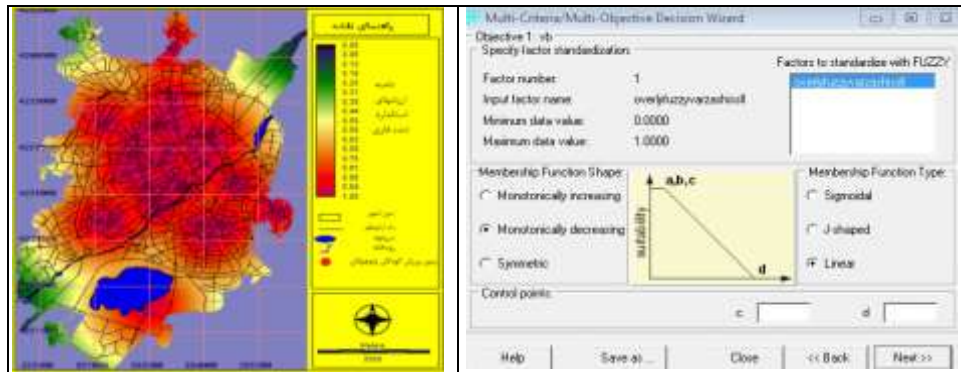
راهنمای نقشه

Multi-Criteria/Multi-Objective Decision Wizard

Objective 1: vb

Specify factor standardization

Factor number: 1

Input factor name: overlyfuzzyvarzeshiodl

Minimum data value: 0.0000

Maximum data value: 1.0000

Factors to standardize with FUZZY:

overlyfuzzyvarzeshiodl

Membership Function Shape:

Monotonically increasing

Monotonically decreasing

Symmetric

a,b,c

suitability

d

Membership Function Type:

Sigmoidal

J-shaped

Linear

Control points:

c

d

Help

Save as ...

Close

<< Back

Next >>